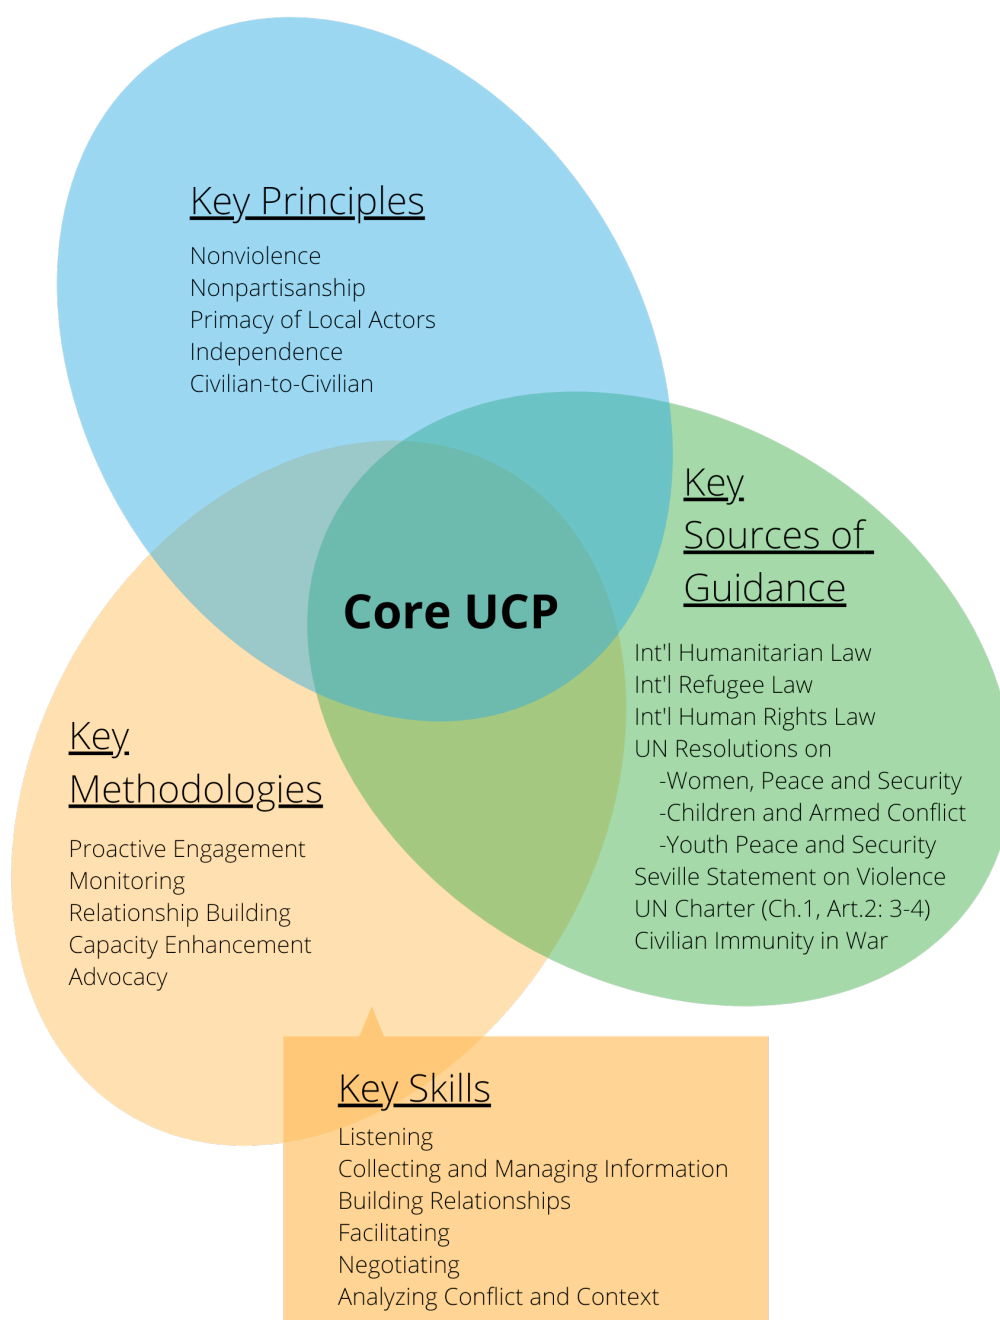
Key Principles

Nonviolence
Nonpartisanship
Primacy of Local Actors
Independence
Civilian-to-Civilian

Core UCP

Key Sources of Guidance

Int'l Humanitarian Law
Int'l Refugee Law
Int'l Human Rights Law
UN Resolutions on
-Women, Peace and Security
-Children and Armed Conflict
-Youth Peace and Security
Seville Statement on Violence
UN Charter (Ch.1, Art.2: 3-4)
Civilian Immunity in War

Key Methodologies

Proactive Engagement
Monitoring
Relationship Building
Capacity Enhancement
Advocacy

Key Skills

Listening
Collecting and Managing Information
Building Relationships
Facilitating
Negotiating
Analyzing Conflict and Context